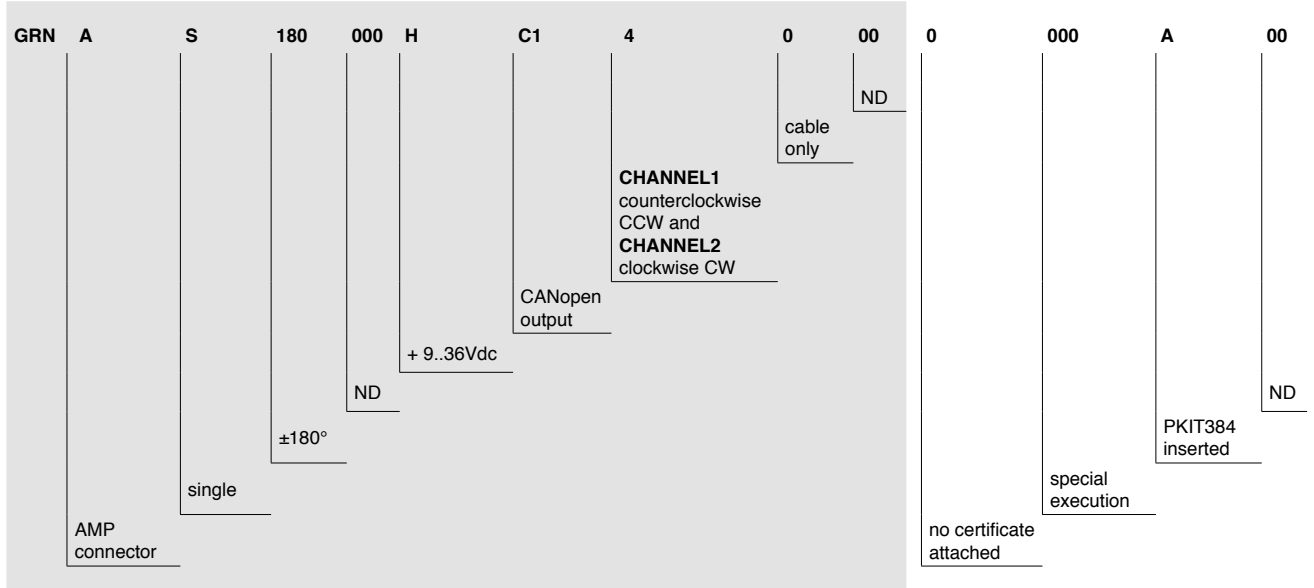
GRN A S 180 000 H C1 4 0 00 0 000 A 00

ND

cable only

**CHANNEL1** counterclockwise CCW and **CHANNEL2** clockwise CW

CANopen output

+ 9..36Vdc

ND

±180°

single

AMP connector

ND

PKIT384 inserted

special execution

no certificate attached